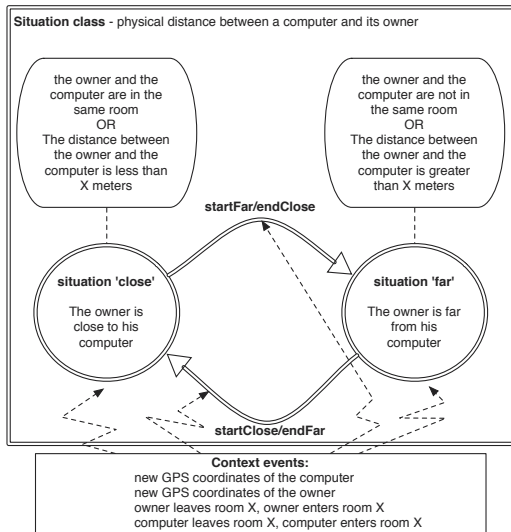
**Situation class** - physical distance between a computer and its owner

the owner and the computer are in the same room
OR
The distance between the owner and the computer is less than X meters

the owner and the computer are not in the same room
OR
The distance between the owner and the computer is greater than X meters

**startFar/endClose**

**situation 'close'**

The owner is close to his computer

**situation 'far'**

The owner is far from his computer

**startClose/endFar**

**Context events:**
new GPS coordinates of the computer
new GPS coordinates of the owner
owner leaves room X, owner enters room X
computer leaves room X, computer enters room X